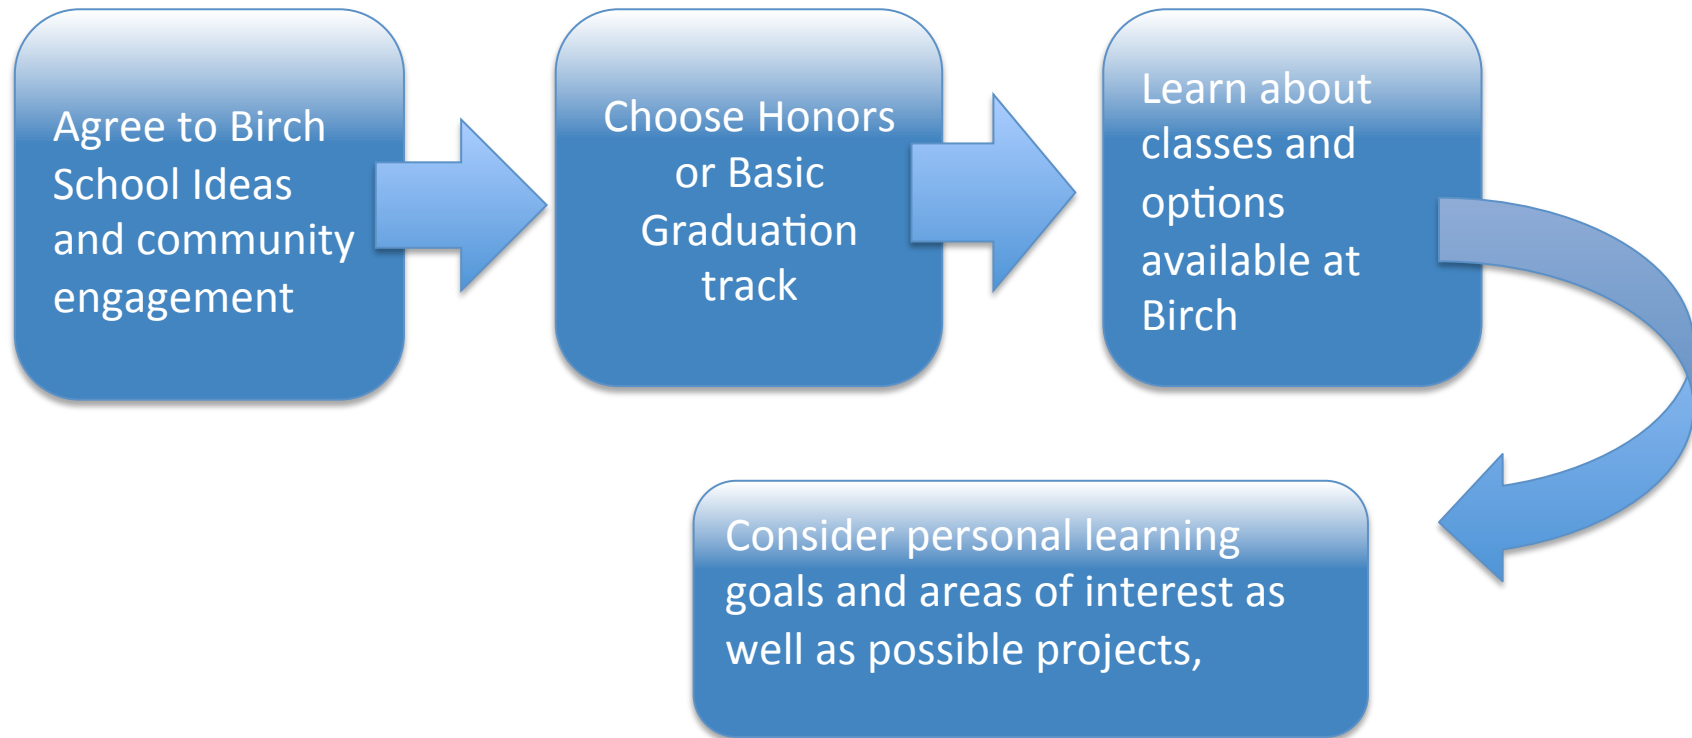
Agree to Birch School Ideas and community engagement

Choose Honors or Basic Graduation track

Learn about classes and options available at Birch

Consider personal learning goals and areas of interest as well as possible projects,